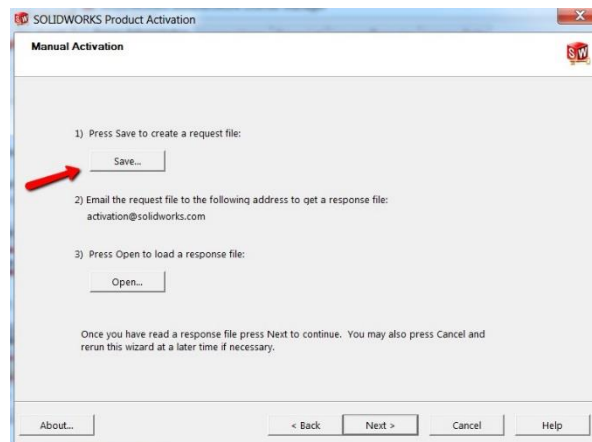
SOLIDWORKS Product Activation

Manual Activation

1) Press Save to create a request file:

Save...

2) Email the request file to the following address to get a response file:

activation@solidworks.com

3) Press Open to load a response file:

Open...

Once you have read a response file press Next to continue. You may also press Cancel and rerun this wizard at a later time if necessary.

About...

< Back

Next >

Cancel

Help